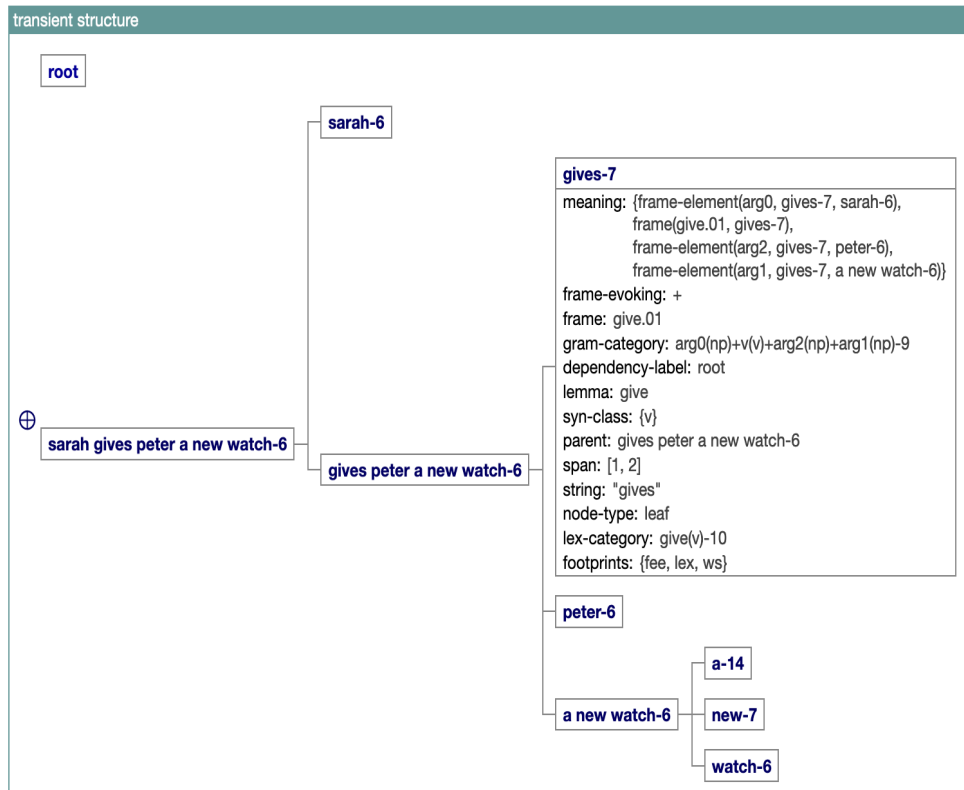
transient structure

root

sarah-6

gives-7
meaning: {frame-element(arg0, gives-7, sarah-6), frame(give.01, gives-7), frame-element(arg2, gives-7, peter-6), frame-element(arg1, gives-7, a new watch-6)}
frame-evoking: +
frame: give.01
gram-category: arg0(np)+v(v)+arg2(np)+arg1(np)-9
dependency-label: root
lemma: give
syn-class: {v}
parent: gives peter a new watch-6
span: [1, 2]
string: "gives"
node-type: leaf
lex-category: give(v)-10
footprints: {fee, lex, ws}

⊕

sarah gives peter a new watch-6

gives peter a new watch-6

peter-6

a-14

a new watch-6

new-7

watch-6